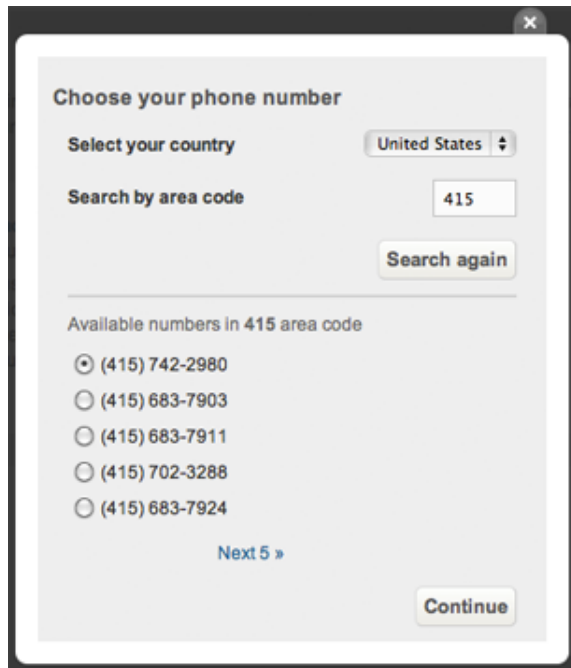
×

Choose your phone number

Select your country

United States

Search by area code

415

Search again

Available numbers in **415** area code

(415) 742-2980
(415) 683-7903
(415) 683-7911
(415) 702-3288
(415) 683-7924

Next 5 »

Continue